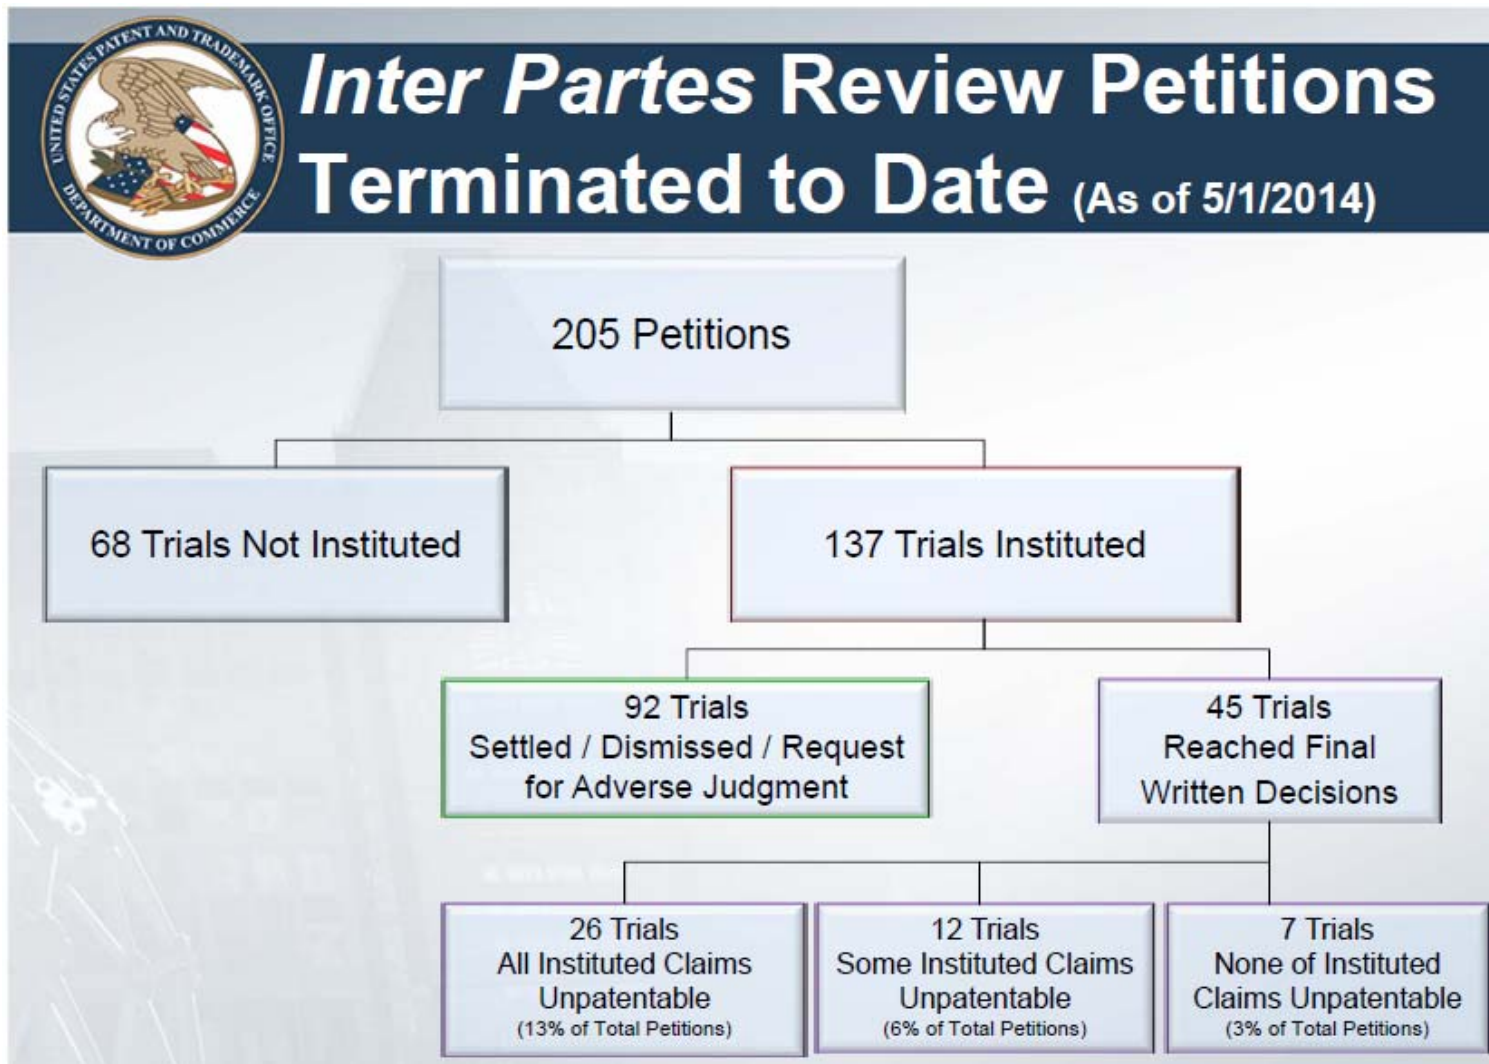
UNITED STATES PATENT AND TRADEMARK OFFICE DEPARTMENT OF COMMERCE

Inter Partes Review Petitions Terminated to Date (As of 5/1/2014)

205 Petitions

68 Trials Not Instituted

137 Trials Instituted

92 Trials Settled / Dismissed / Request for Adverse Judgment

45 Trials Reached Final Written Decisions

26 Trials All Instituted Claims Unpatentable (13% of Total Petitions)

12 Trials Some Instituted Claims Unpatentable (6% of Total Petitions)

7 Trials None of Instituted Claims Unpatentable (3% of Total Petitions)